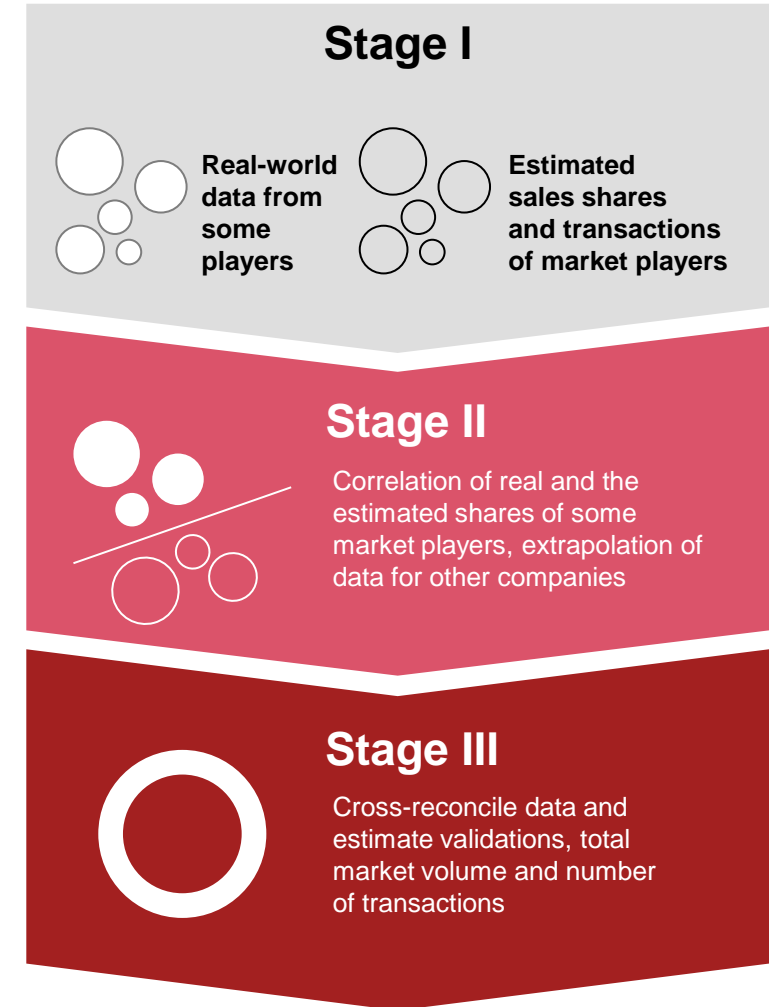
Stage I

Real-world data from some players

Estimated sales shares and transactions of market players

Stage II

Correlation of real and the estimated shares of some market players, extrapolation of data for other companies

Stage III

Cross-reconcile data and estimate validations, total market volume and number of transactions